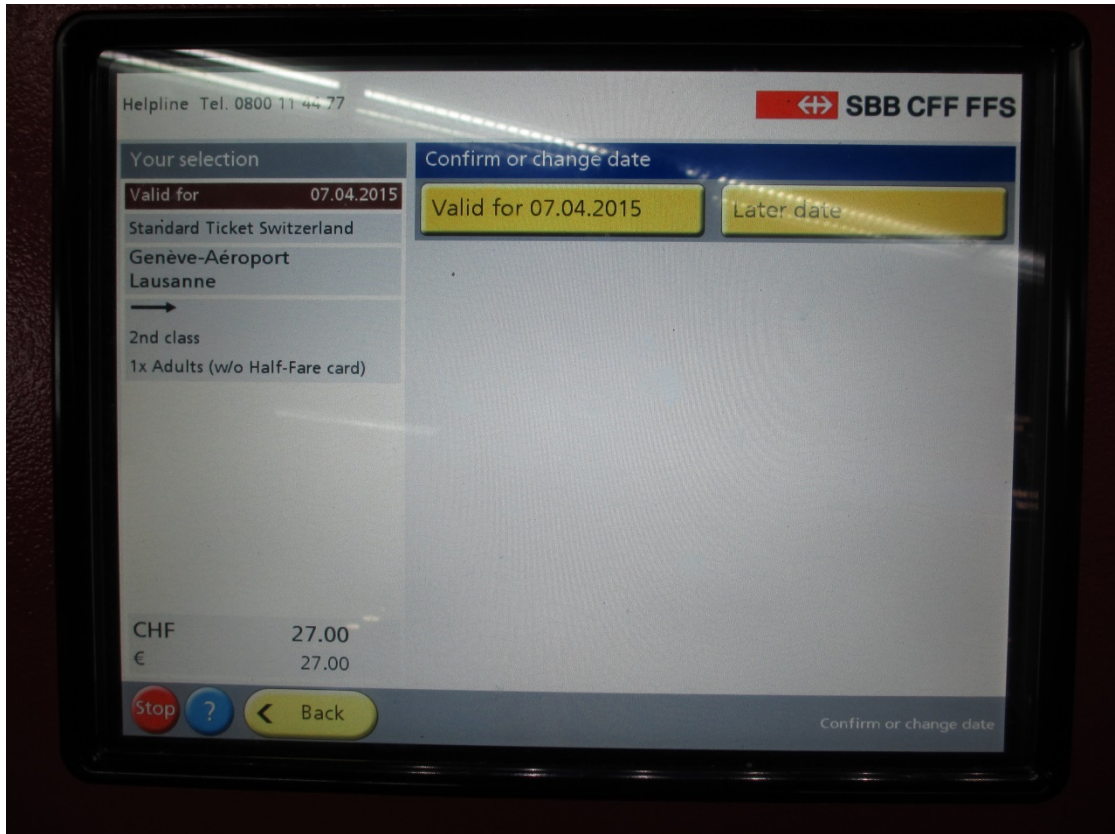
Helpline Tel. 0800 11 44 77

SBB CFF FFS

Your selection

Valid for 07.04.2015

Standard Ticket Switzerland

Genève-Aéroport
Lausanne

2nd class

1x Adults (w/o Half-Fare card)

CHF 27.00
€ 27.00

Confirm or change date

Valid for 07.04.2015

Later date

Stop

?

Back

Confirm or change date